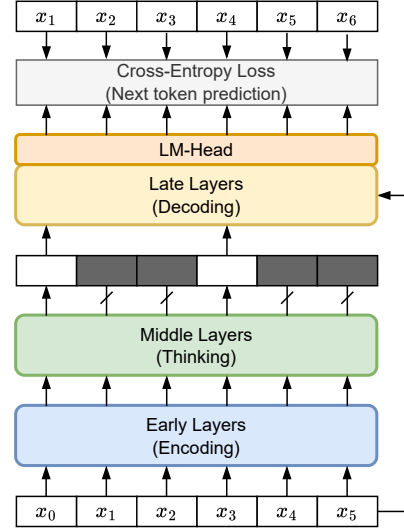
| $x_1$ | $x_2$ | $x_3$ | $x_4$ | $x_5$ | $x_6$ |
|---|---|---|---|---|---|

Cross-Entropy Loss
(Next token prediction)

LM-Head

Late Layers
(Decoding)

Middle Layers
(Thinking)

Early Layers
(Encoding)

| $x_0$ | $x_1$ | $x_2$ | $x_3$ | $x_4$ | $x_5$ |
|---|---|---|---|---|---|